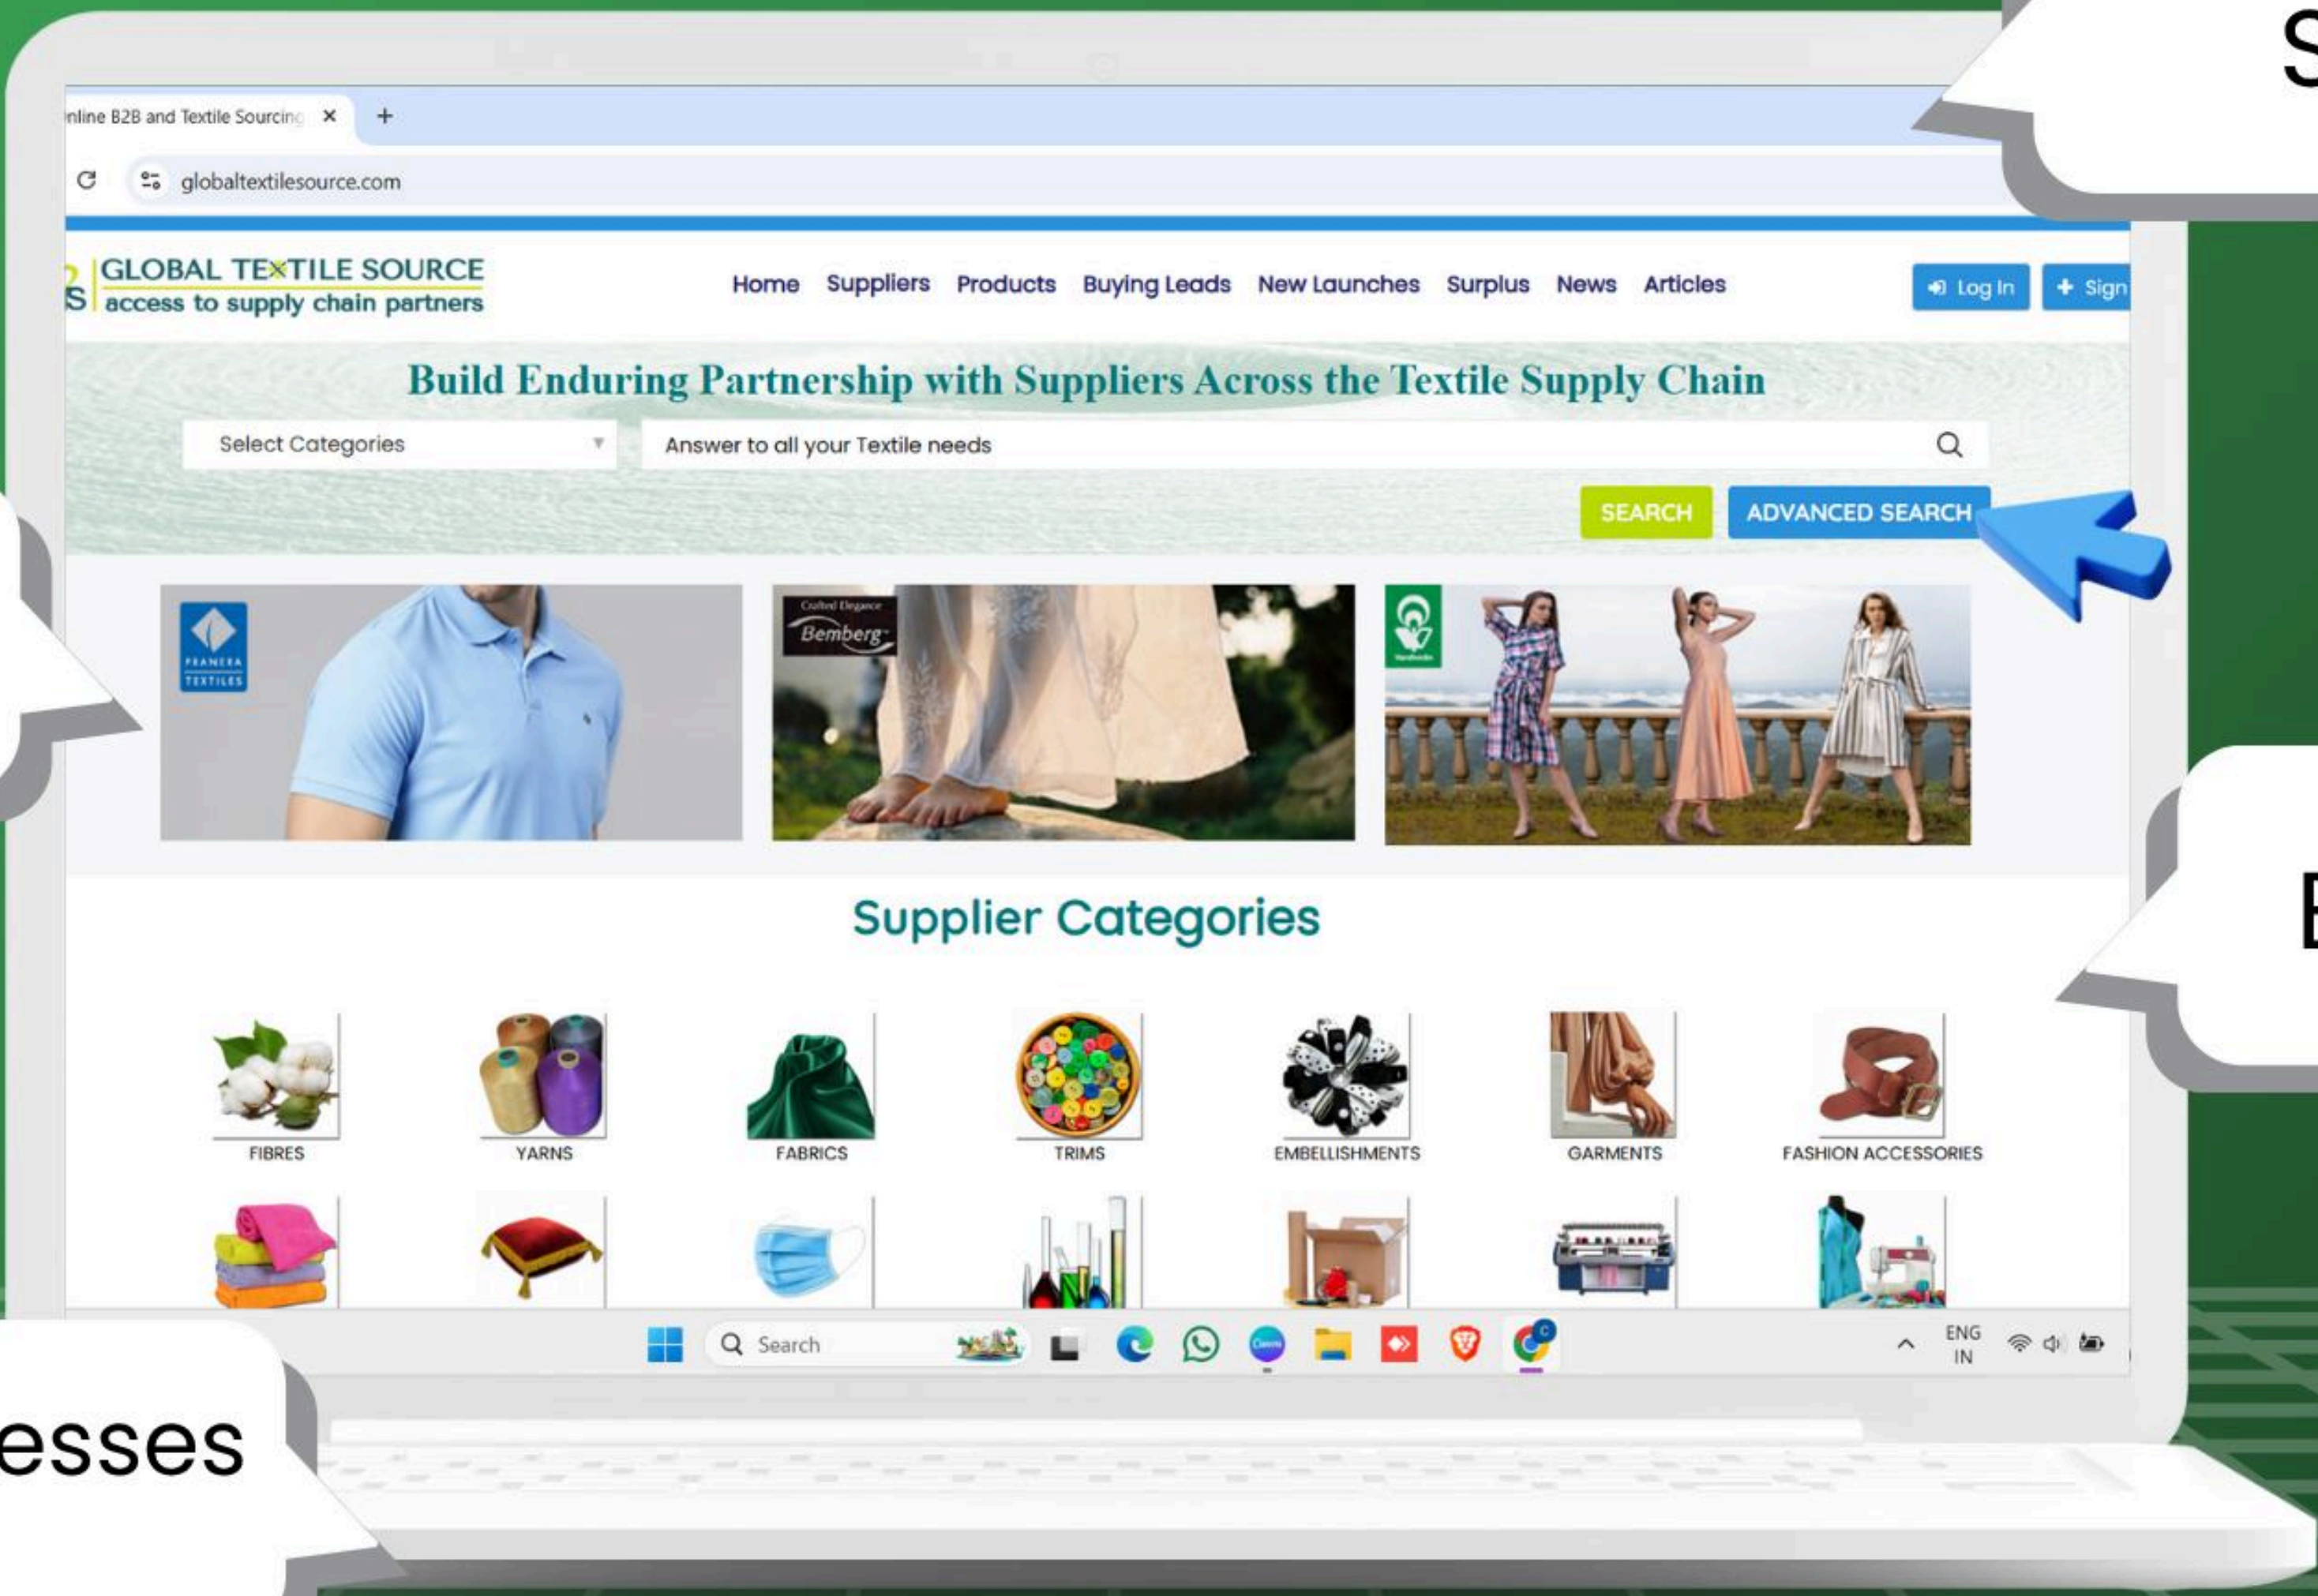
nline B2B and Textile Sourcing ×  +

globaltextilesource.com

GLOBAL TEXTILE SOURCE
access to supply chain partners

Home  Suppliers  Products  Buying Leads  New Launches  Surplus  News  Articles

Log In  + Sign

Build Enduring Partnership with Suppliers Across the Textile Supply Chain

Select Categories

Answer to all your Textile needs

SEARCH  ADVANCED SEARCH

FRANERA TEXTILES

Crafted Elegance Bemberg

Supplier Categories

FIBRES  YARNS  FABRICS  TRIMS  EMBELLISHMENTS  GARMENTS  FASHION ACCESSORIES

Search

ENG IN

S

E

esses